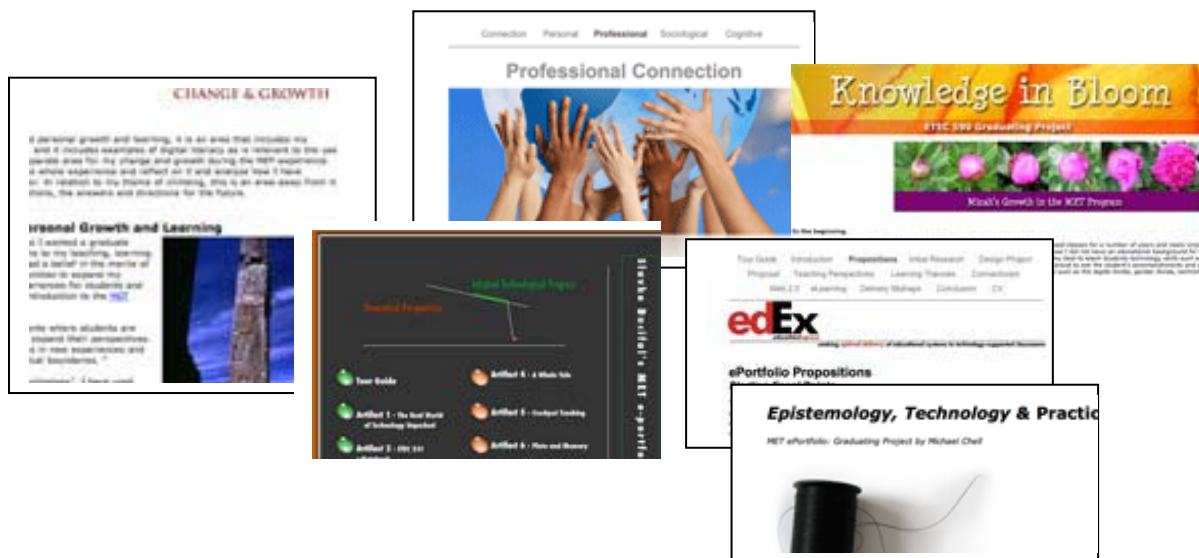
CHANGE & GROWTH

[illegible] personal growth and learning, it is an area that includes my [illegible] and it includes examples of digital literacy as it is relevant to the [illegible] separate area for my change and growth during the MET experience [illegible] whole experience and reflect on it and analyze how I have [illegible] In relation to my theme of climbing, this is an area away from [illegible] the answers and directions for the future.

Personal Growth and Learning

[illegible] I wanted a graduate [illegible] to my teaching, learning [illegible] a belief in the merits of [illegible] to expand my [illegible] for students and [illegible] introduction to the MET

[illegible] where students are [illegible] their perspectives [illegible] new experiences and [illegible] boundaries.

Connection Personal Professional Sociological Cognitive

Professional Connection

Knowledge in Bloom

ETEC 590 Graduating Project

Minah's Growth in the MET Program

In the beginning

Digital Technological Progress

Theoretical Perspective

Tour Guide

Artifact 1 - The Real World of Technology Unpacked

Artifact 2 - EDU 531 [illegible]

Artifact 4 - A Whole Tale

Artifact 5 - Gradient Teaching

Artifact 6 - Photo and Glossary

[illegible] MET e-portfo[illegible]

Tour Guide Introduction Propositions Initial Research Design Project Proposal Teaching Perspectives Learning Theories Connectivism Web 2.0 eLearning Delivery Mishaps Conclusion CV

edEx

ePortfolio Propositions

Epistemology, Technology & Practic

MET ePortfolio: Graduating Project by Michael Chell